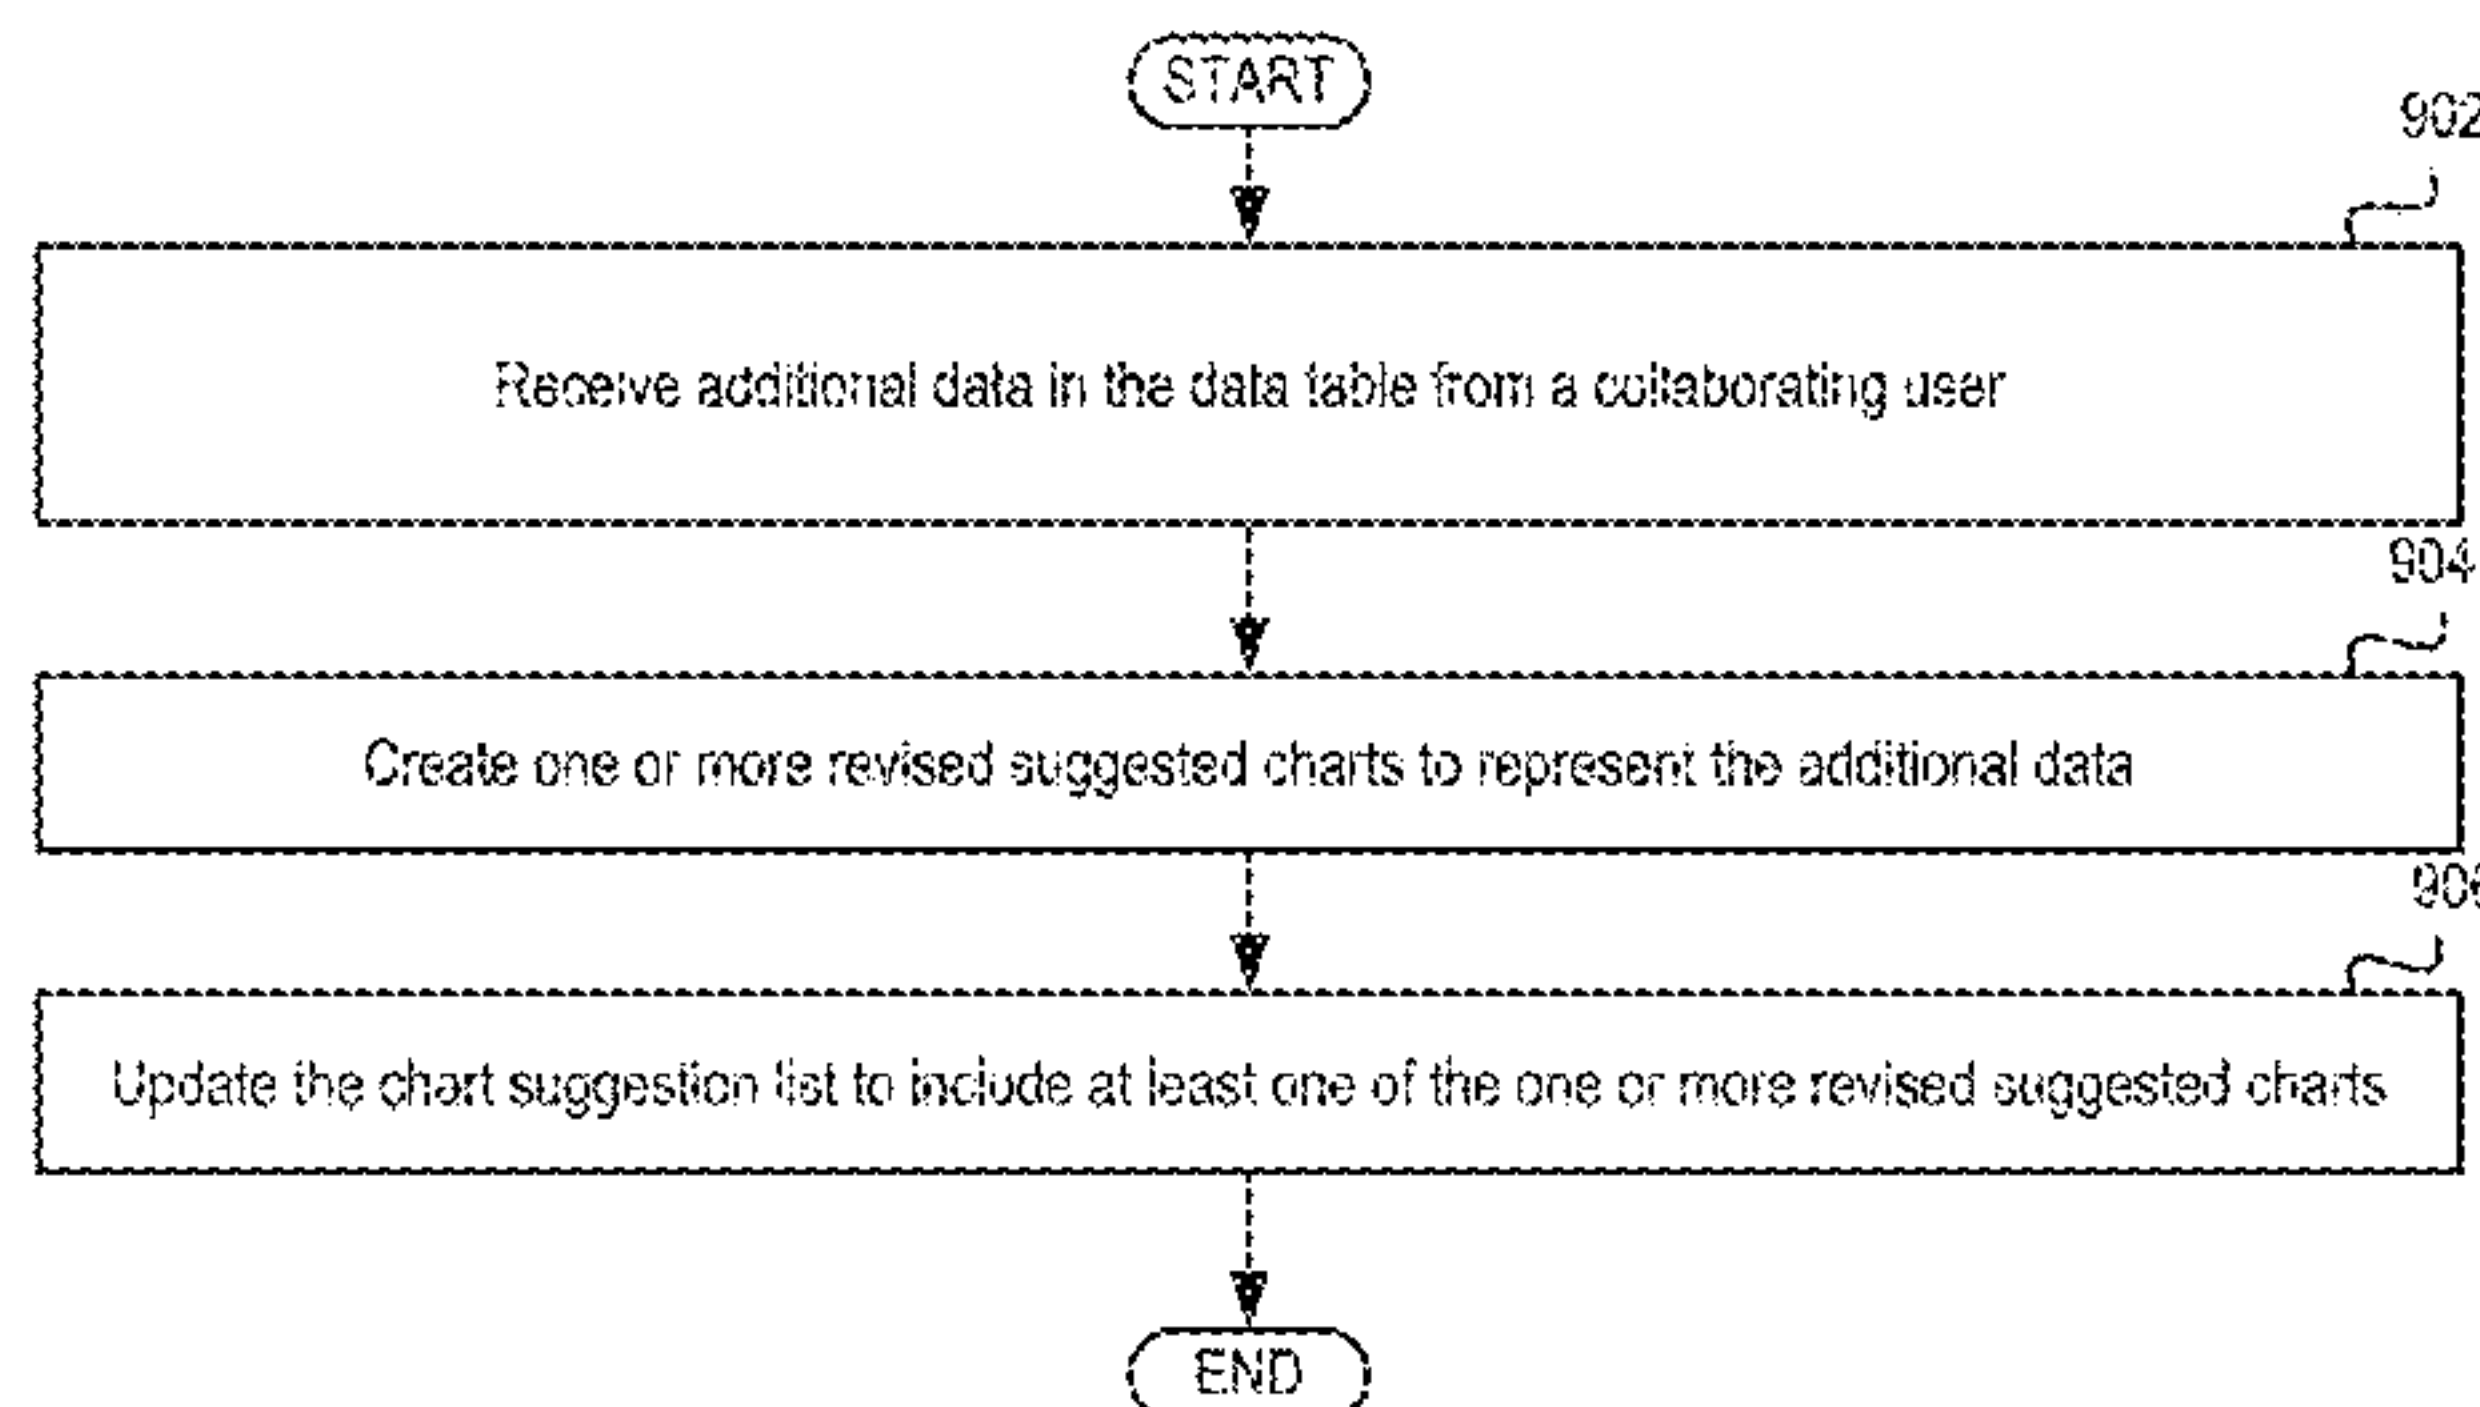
START

902

Receive additional data in the data table from a collaborating user

904

Create one or more revised suggested charts to represent the additional data

90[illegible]

Update the chart suggestion list to include at least one of the one or more revised suggested charts

END